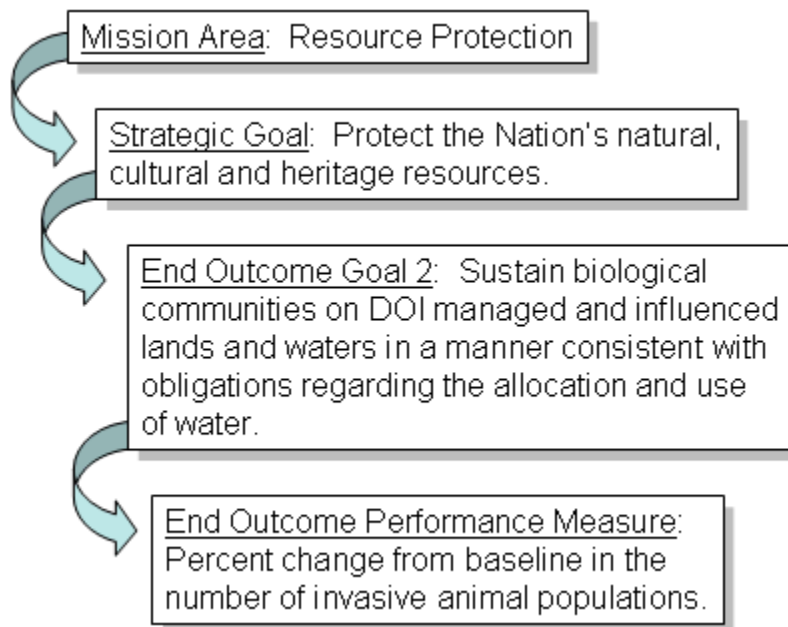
Mission Area: Resource Protection

Strategic Goal: Protect the Nation's natural, cultural and heritage resources.

End Outcome Goal 2: Sustain biological communities on DOI managed and influenced lands and waters in a manner consistent with obligations regarding the allocation and use of water.

End Outcome Performance Measure: Percent change from baseline in the number of invasive animal populations.